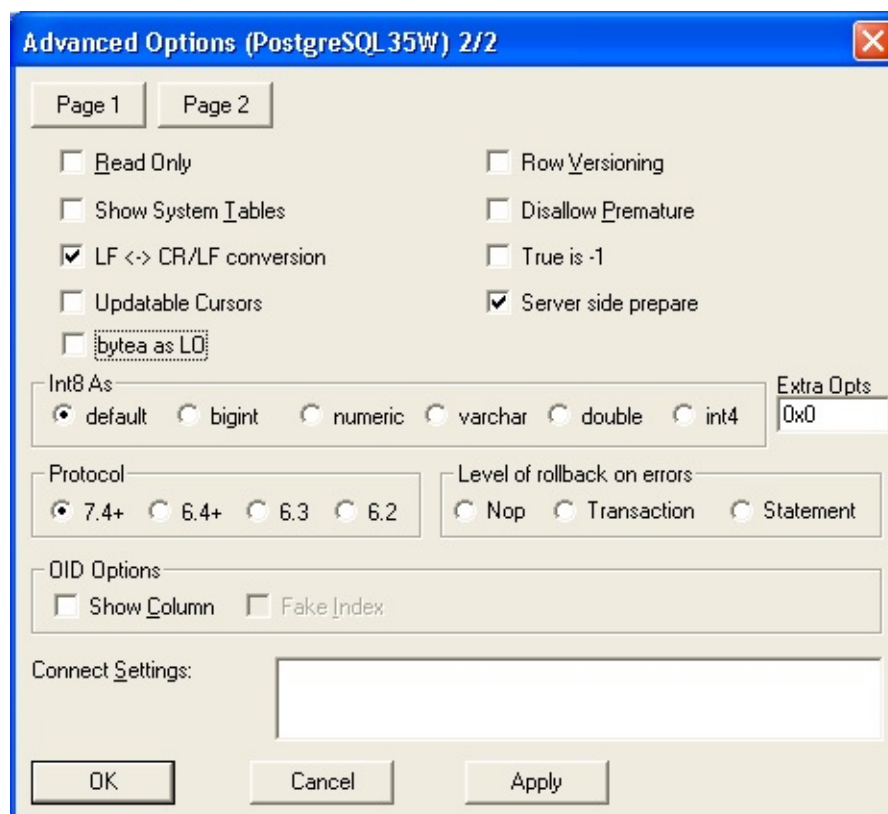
Advanced Options (PostgreSQL35W) 2/2

Page 1
Page 2

Read Only
Show System Tables
LF <-> CR/LF conversion
Updatable Cursors
bytea as LO

Row Versioning
Disallow Premature
True is -1
Server side prepare

Int8 As
default
bigint
numeric
varchar
double
int4

Extra Opts
0x0

Protocol
7.4+
6.4+
6.3
6.2

Level of rollback on errors
Nop
Transaction
Statement

OID Options
Show Column
Fake Index

Connect Settings:

OK
Cancel
Apply